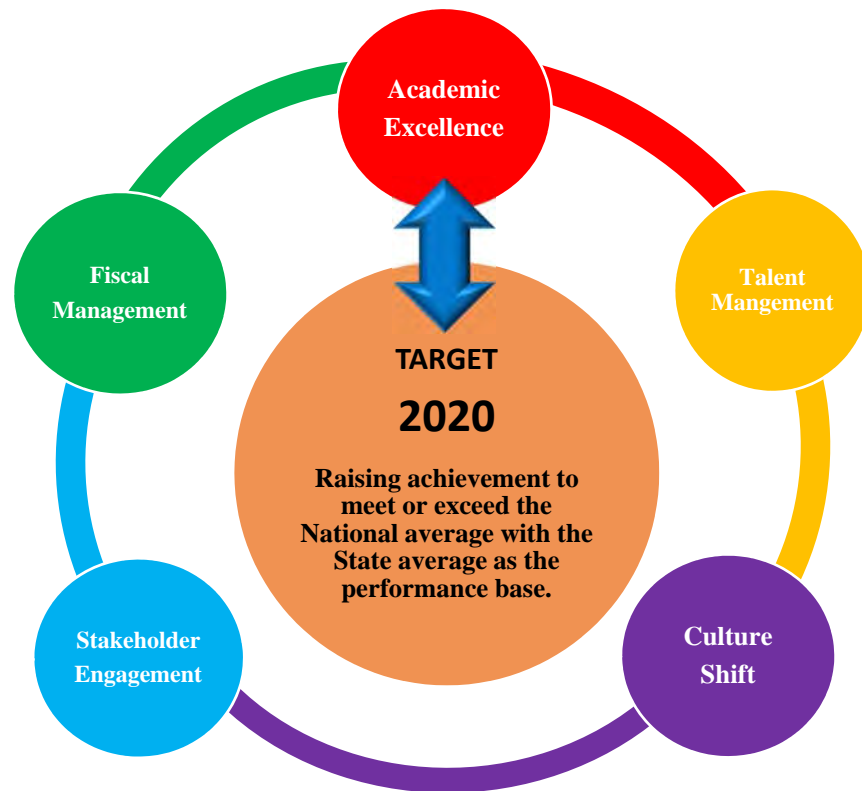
Academic Excellence

Talent Mangement

Culture Shift

Stakeholder Engagement

Fiscal Management

TARGET

2020

Raising achievement to meet or exceed the National average with the State average as the performance base.